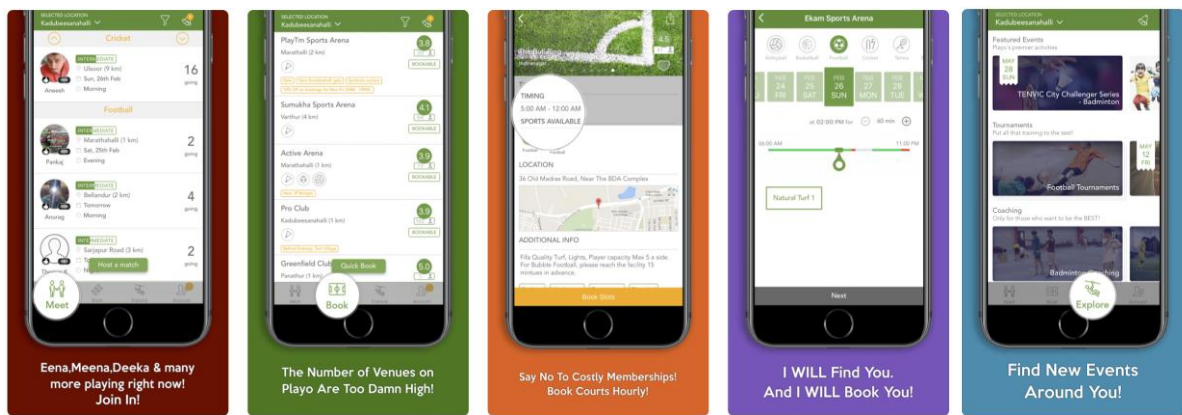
SELECTED LOCATION
Kadubeesanahalli

Cricket

Football

INTERMEDIATE
Ulsoor (9 km)
Sun, 26th Feb
Morning
16
going
Aneesh

INTERMEDIATE
Marathahalli (1 km)
Sat, 25th Feb
Evening
2
going
Pankaj

INTERMEDIATE
Bellandur (2 km)
Tomorrow
Morning
4
going
Anurag

INTERMEDIATE
Sarjapur Road (3 km)
2
going

Host a match

Meet

Eena,Meena,Deeka & many more playing right now! Join In!

SELECTED LOCATION
Kadubeesanahalli

PlayTm Sports Arena
Marathalli (2 km)
3.8
BOOKABLE

Sumukha Sports Arena
Varthur (4 km)
4.1
BOOKABLE

Active Arena
Marathahalli (1 km)
3.9
BOOKABLE

Pro Club
Kadubeesanahalli (1 km)
3.9
BOOKABLE

Greenfield Club
Panathur (1 km)
5.0

Quick Book

Book

The Number of Venues on Playo Are Too Damn High!

4.5

TIMING
5:00 AM - 12:00 AM
SPORTS AVAILABLE
Football

LOCATION
36 Old Madras Road, Near The BDA Complex

ADDITIONAL INFO
Fifa Quality Turf, Lights, Player capacity Max 5 a side. For Bubble Football, please reach the facility 15 minutes in advance.

Book Slots

Say No To Costly Memberships! Book Courts Hourly!

Ekam Sports Arena

Volleyball Basketball Football Cricket Tennis

FEB 24 FRI
FEB 25 SAT
FEB 26 SUN
FEB 27 MON
FEB 28 TUE

at 02:00 PM for 60 min

06:00 AM
11:00 PM

Natural Turf 1

Next

I WILL Find You. And I WILL Book You!

SELECTED LOCATION
Kadubeesanahalli

Featured Events
Playo's premier activities
MAY 28 SUN
TENVIC City Challenger Series - Badminton

Tournaments
Put all that training to the test!
Football Tournaments
MAY 12 FRI

Coaching
Only for those who want to be the BEST!
Badminton Coaching

Explore

Find New Events Around You!